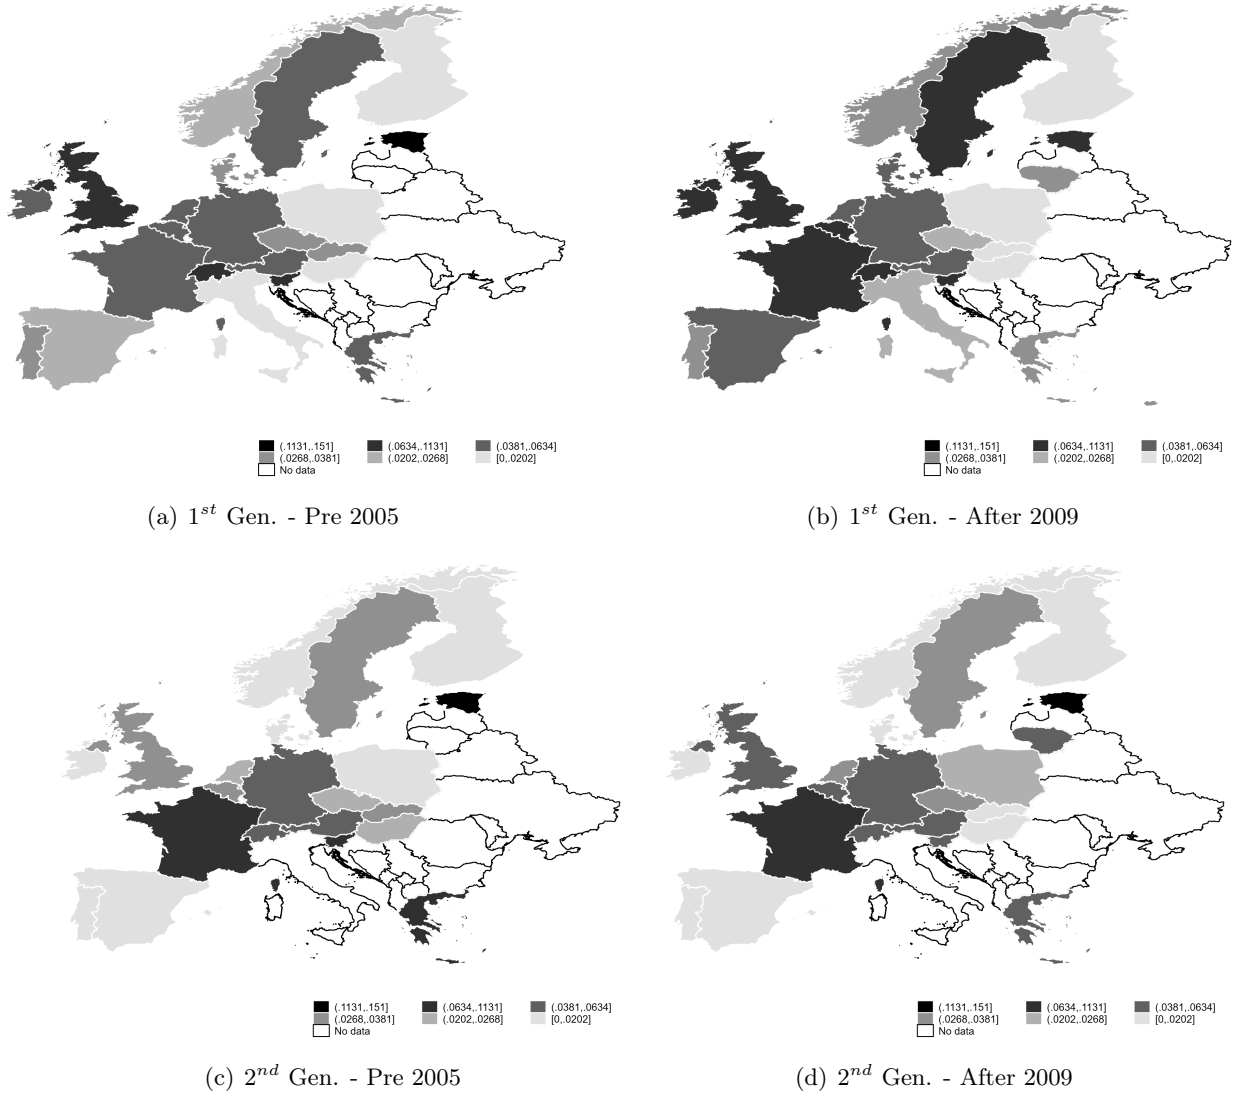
(.1131,.151]
(.0634,.1131]
(.0381,.0634]
(.0268,.0381]
(.0202,.0268]
[0,.0202]
No data

(a) $1^{st}$ Gen. - Pre 2005

(.1131,.151]
(.0634,.1131]
(.0381,.0634]
(.0268,.0381]
(.0202,.0268]
[0,.0202]
No data

(b) $1^{st}$ Gen. - After 2009

(.1131,.151]
(.0634,.1131]
(.0381,.0634]
(.0268,.0381]
(.0202,.0268]
[0,.0202]
No data

(c) $2^{nd}$ Gen. - Pre 2005

(.1131,.151]
(.0634,.1131]
(.0381,.0634]
(.0268,.0381]
(.0202,.0268]
[0,.0202]
No data

(d) $2^{nd}$ Gen. - After 2009